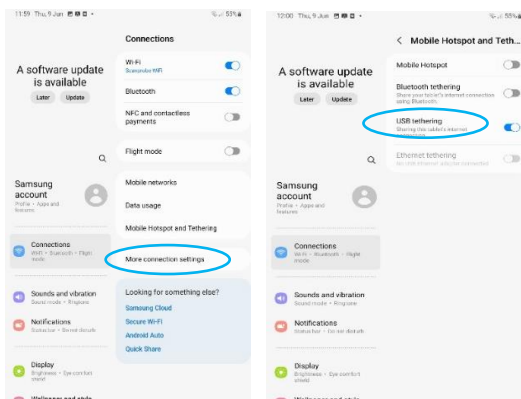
11:59 Thu, 9 Jun 53%

A software update is available

Later Update

Samsung account
Profile • Apps and features

Connections
Wi-Fi • Bluetooth • Flight mode

Sounds and vibration
Sound mode • Ringtone

Notifications
Status bar • Do not disturb

Display
Brightness • Eye comfort shield

Connections

Wi-Fi
Stanmore WiFi

Bluetooth

NFC and contactless payments

Flight mode

Mobile networks

Data usage

Mobile Hotspot and Tethering

More connection settings

Looking for something else?

Samsung Cloud

Secure Wi-Fi

Android Auto

Quick Share

12:00 Thu, 9 Jun

A software update is available

Later Update

Samsung account
Profile • Apps and features

Connections
Wi-Fi • Bluetooth • Flight mode

Sounds and vibration
Sound mode • Ringtone

Notifications
Status bar • Do not disturb

Display
Brightness • Eye comfort shield

< Mobile Hotspot and Teth...

Mobile Hotspot

Bluetooth tethering
Share your tablet's internet connection using Bluetooth.

USB tethering
Sharing this tablet's internet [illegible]

Ethernet tethering
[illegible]